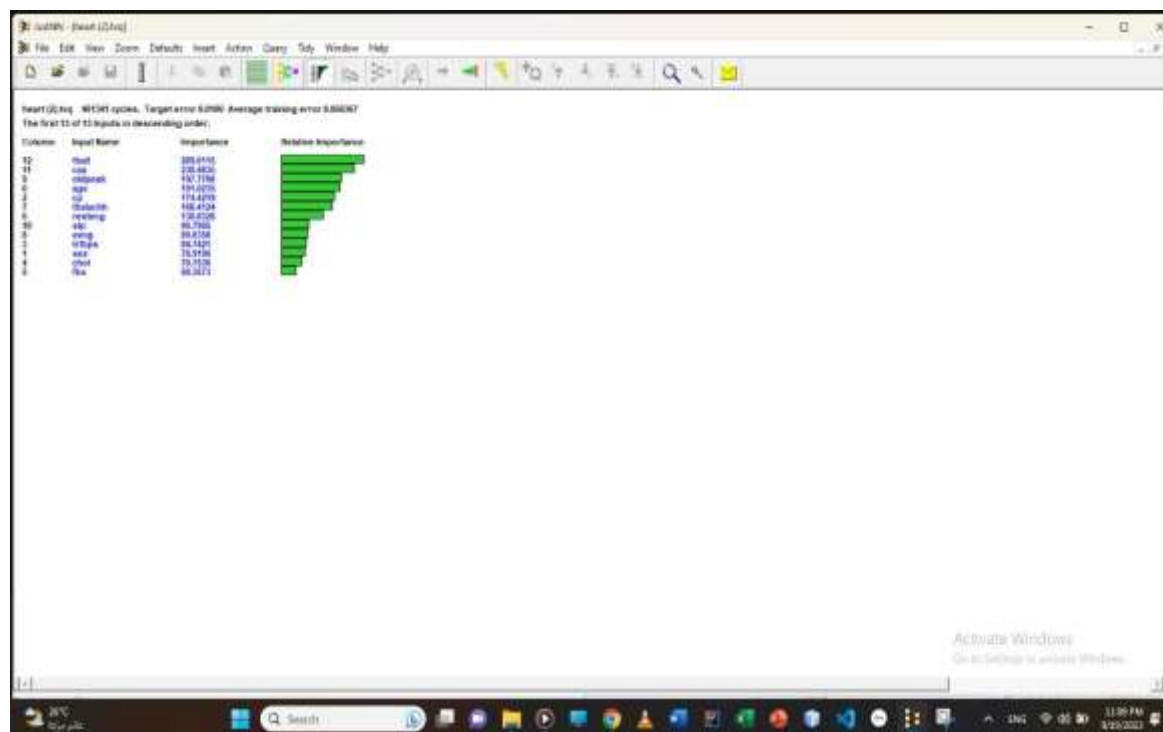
NeuNet - [heart (2).tvq]

File Edit View Zoom Defaults Insert Action Query Tidy Window Help

heart (2).tvq 481341 cycles. Target error 0.0100 Average training error 0.000367
The first 13 of 13 Inputs in descending order.

| Column | Input Name | Importance | Relative Importance |
|---|---|---|---|
| 12 | thal | 289.0115 | |
| 11 | caa | 230.4836 | |
| 9 | oldpeak | 197.7768 | |
| 0 | age | 191.0235 | |
| 2 | cp | 174.4259 | |
| 7 | thalachh | 166.4124 | |
| 6 | restecg | 138.4128 | |
| 10 | slp | 96.7565 | |
| 8 | exng | 89.6158 | |
| 3 | trtbps | 86.1421 | |
| 1 | sex | 76.5936 | |
| 4 | chol | 70.7538 | |
| 5 | fbs | 60.3573 | |

Activate Windows
Go to Settings to activate Windows.

26°C
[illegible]

Search

ENG
11:39 PM
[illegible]